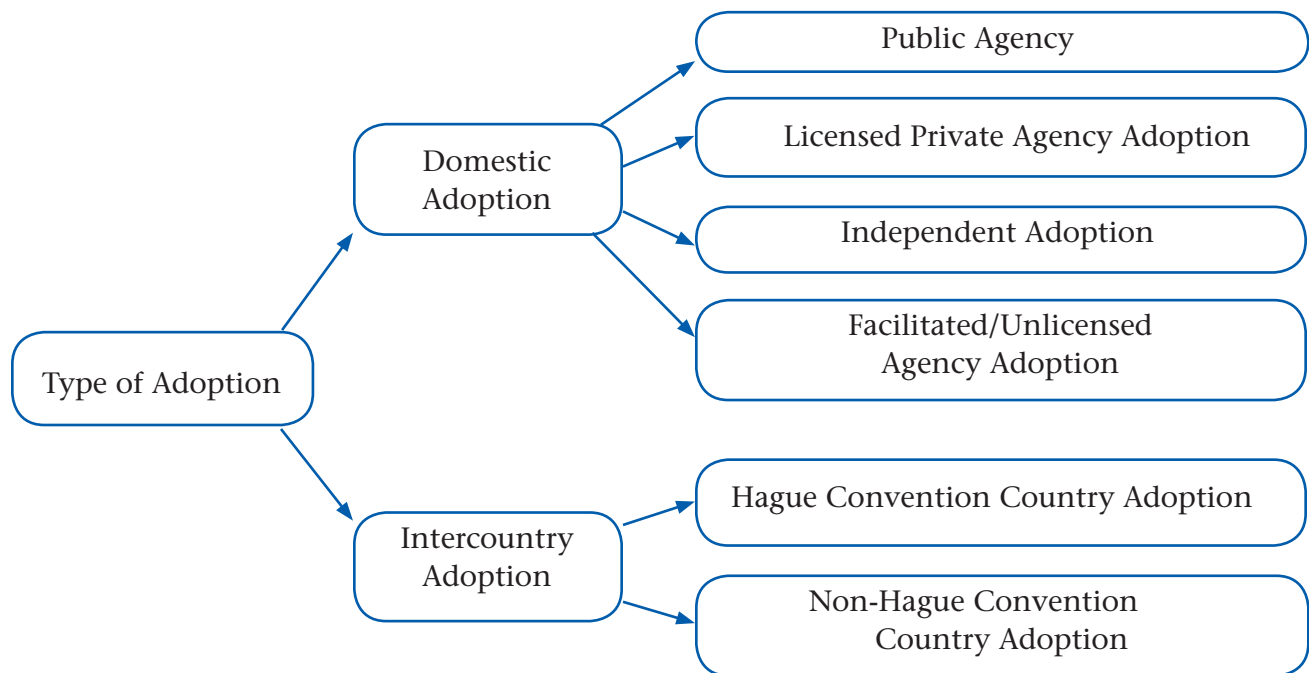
Type of Adoption

Domestic Adoption

Public Agency

Licensed Private Agency Adoption

Independent Adoption

Facilitated/Unlicensed Agency Adoption

Intercountry Adoption

Hague Convention Country Adoption

Non-Hague Convention Country Adoption